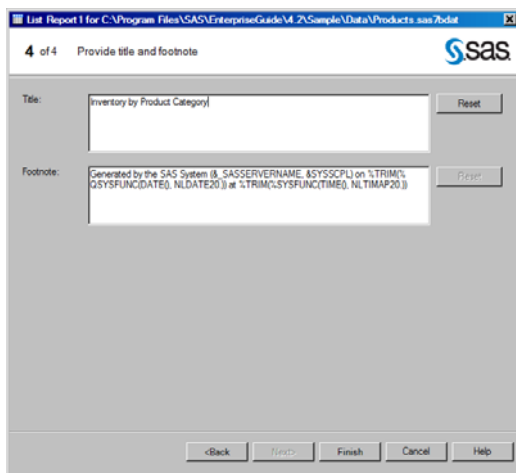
List Report 1 for C:\Program Files\SAS\EnterpriseGuide\4.2\Sample\Data\Products.sas7bdat

4 of 4 Provide title and footnote

SAS

Title:

Inventory by Product Category

Reset

Footnote:

Generated by the SAS System (&_SASSERVERNAME, &SYSSCPL) on %TRIM(%QSYSFUNC(DATE(), NLDATE20.)) at %TRIM(%SYSFUNC(TIME(), NLTIMAP20.))

Reset

<Back Next> Finish Cancel Help